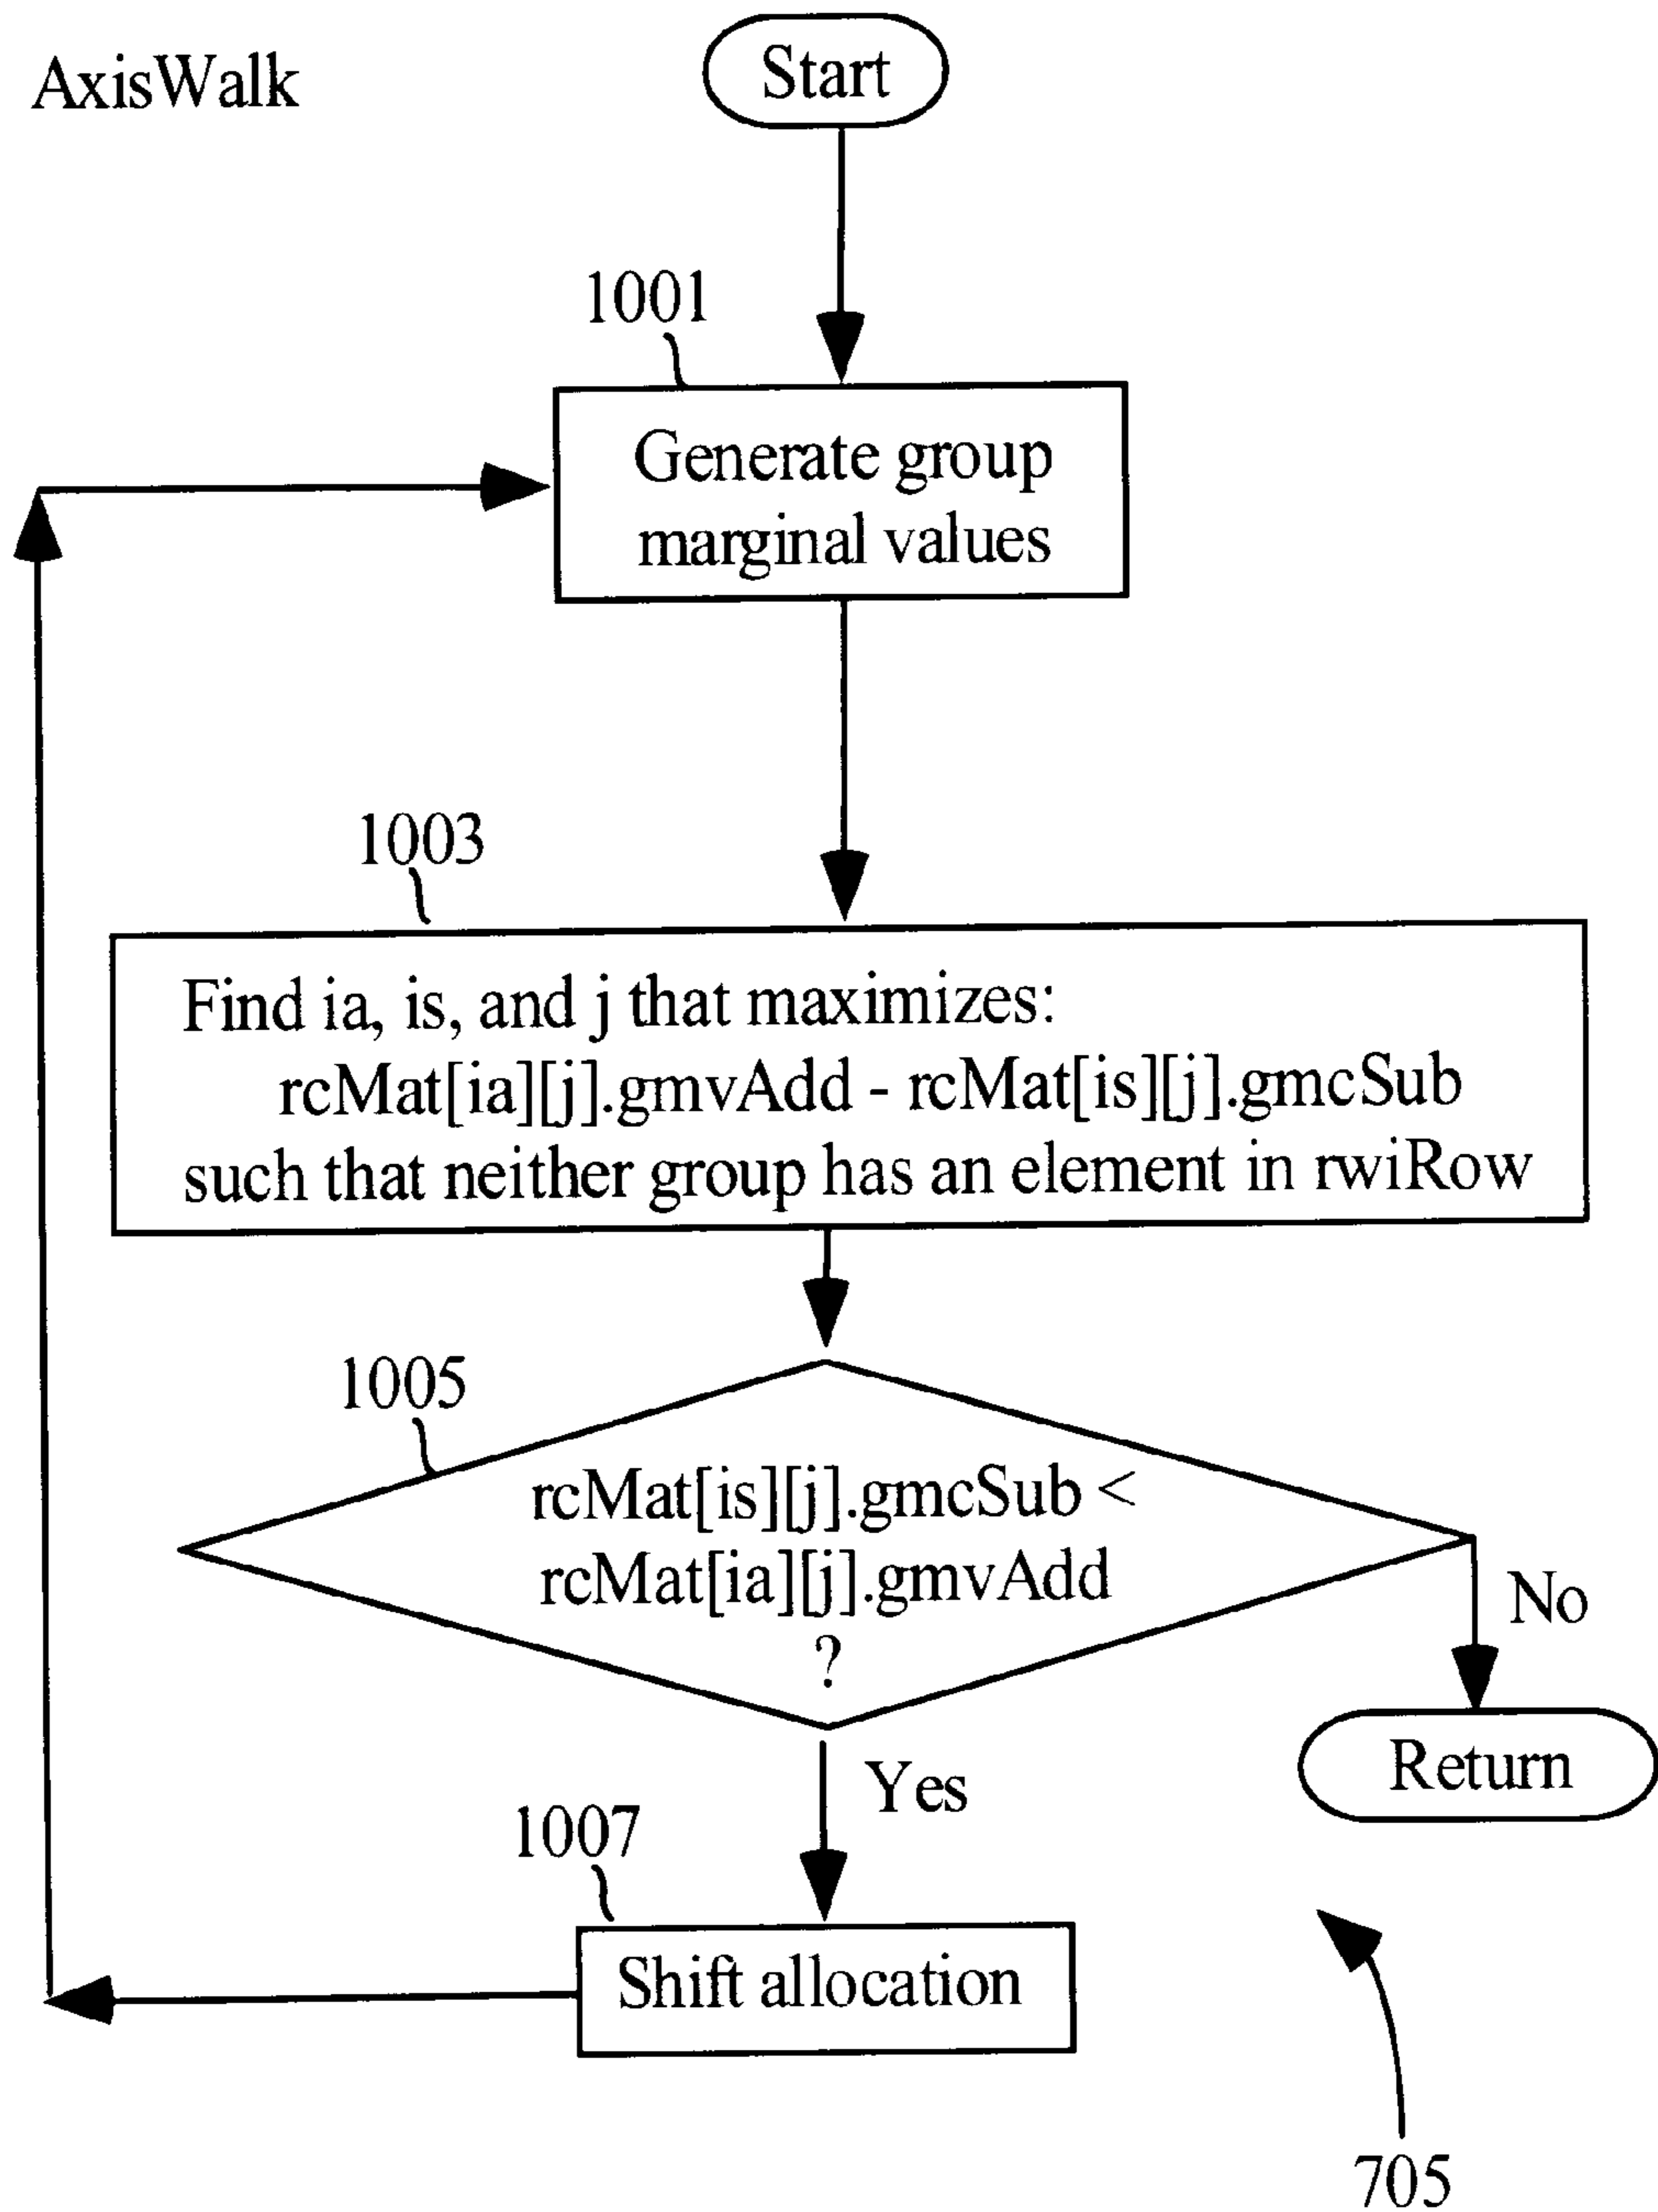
AxisWalk

Start

1001

Generate group marginal values

1003

Find ia, is, and j that maximizes:
rcMat[ia][j].gmvAdd - rcMat[is][j].gmcSub
such that neither group has an element in rwiRow

1005

rcMat[is][j].gmcSub < rcMat[ia][j].gmvAdd ?

No

Return

Yes

1007

Shift allocation

705